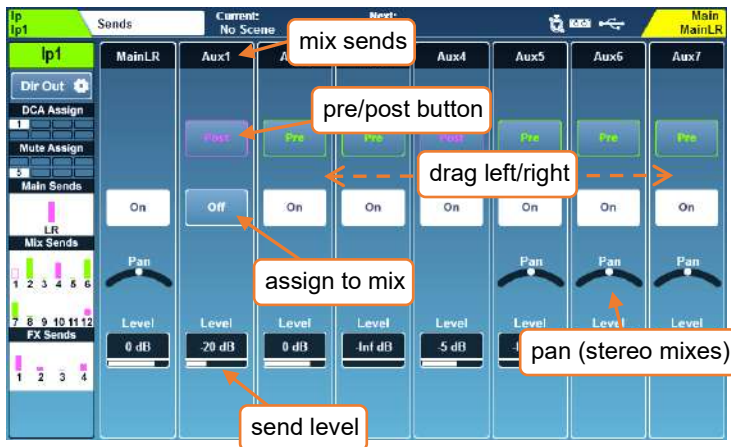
Ip
Ip1

Sends

Current:
No Scene

Next:

Main
MainLR

Ip1

Dir Out

DCA Assign

1

Mute Assign

5

Main Sends

LR

Mix Sends

1 2 3 4 5 6

7 8 9 10 11 12

FX Sends

1 2 3 4

MainLR

Aux1

Aux4

Aux5

Aux6

Aux7

mix sends

pre/post button

Post

Pre

Pre

Post

Pre

Pre

Pre

drag left/right

On

Off

On

On

On

On

On

On

Pan

Pan

Pan

Pan

assign to mix

Level

Level

Level

Level

Level

Level

Level

Level

0 dB

-20 dB

0 dB

-Inf dB

-5 dB

pan (stereo mixes)

send level